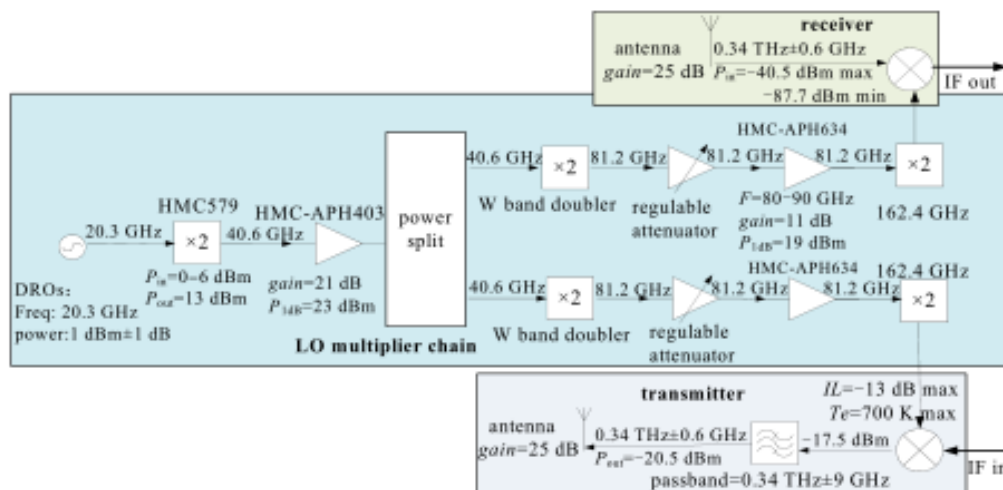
receiver

antenna
$gain$=25 dB

0.34 THz±0.6 GHz
$P_{in}$=−40.5 dBm max
−87.7 dBm min

IF out

HMC-APH634

40.6 GHz

×2

81.2 GHz

81.2 GHz

81.2 GHz

×2

HMC579

HMC-APH403

power split

W band doubler

regulable attenuator

$F$=80−90 GHz
$gain$=11 dB
$P_{1dB}$=19 dBm

162.4 GHz

20.3 GHz

×2

40.6 GHz

$P_{in}$=0−6 dBm
$P_{out}$=13 dBm

$gain$=21 dB
$P_{1dB}$=23 dBm

DROs:
Freq: 20.3 GHz
power:1 dBm±1 dB

HMC-APH634

162.4 GHz

40.6 GHz

×2

81.2 GHz

81.2 GHz

81.2 GHz

×2

W band doubler

regulable attenuator

LO multiplier chain

transmitter

$IL$=−13 dB max
$Te$=700 K max

antenna
$gain$=25 dB

0.34 THz±0.6 GHz
$P_{out}$=−20.5 dBm

−17.5 dBm

passband=0.34 THz±9 GHz

IF in